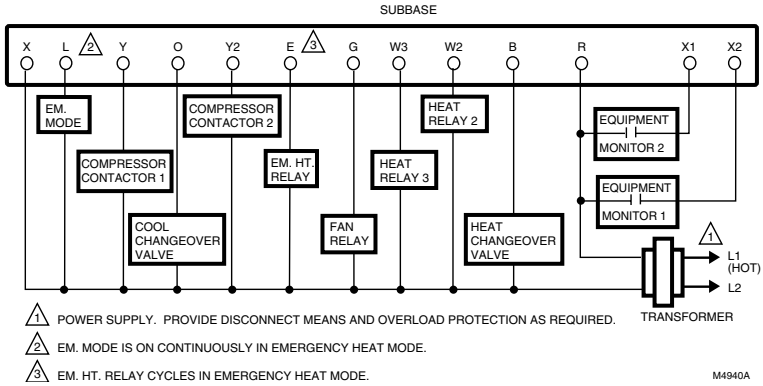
SUBBASE

X L 2 Y O Y2 E 3 G W3 W2 B R X1 X2

EM. MODE

COMPRESSOR CONTACTOR 1

COOL CHANGEOVER VALVE

COMPRESSOR CONTACTOR 2

EM. HT. RELAY

FAN RELAY

HEAT RELAY 3

HEAT RELAY 2

HEAT CHANGEOVER VALVE

EQUIPMENT MONITOR 2

EQUIPMENT MONITOR 1

1 L1 (HOT) L2

TRANSFORMER

1 POWER SUPPLY. PROVIDE DISCONNECT MEANS AND OVERLOAD PROTECTION AS REQUIRED.

2 EM. MODE IS ON CONTINUOUSLY IN EMERGENCY HEAT MODE.

3 EM. HT. RELAY CYCLES IN EMERGENCY HEAT MODE.

M4940A